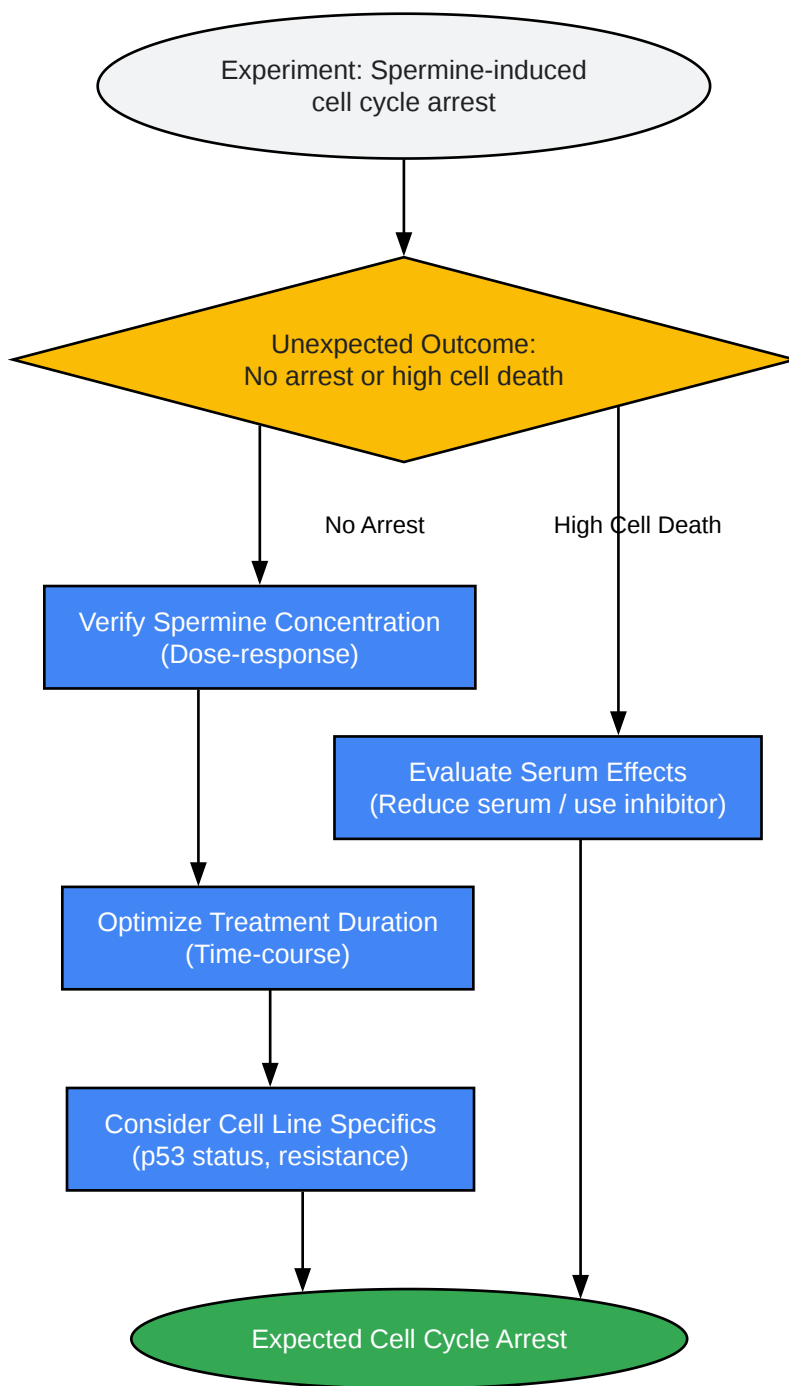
Experiment: Spermine-induced cell cycle arrest

Unexpected Outcome:
No arrest or high cell death

No Arrest

High Cell Death

Verify Spermine Concentration
(Dose-response)

Evaluate Serum Effects
(Reduce serum / use inhibitor)

Optimize Treatment Duration
(Time-course)

Consider Cell Line Specifics
(p53 status, resistance)

Expected Cell Cycle Arrest